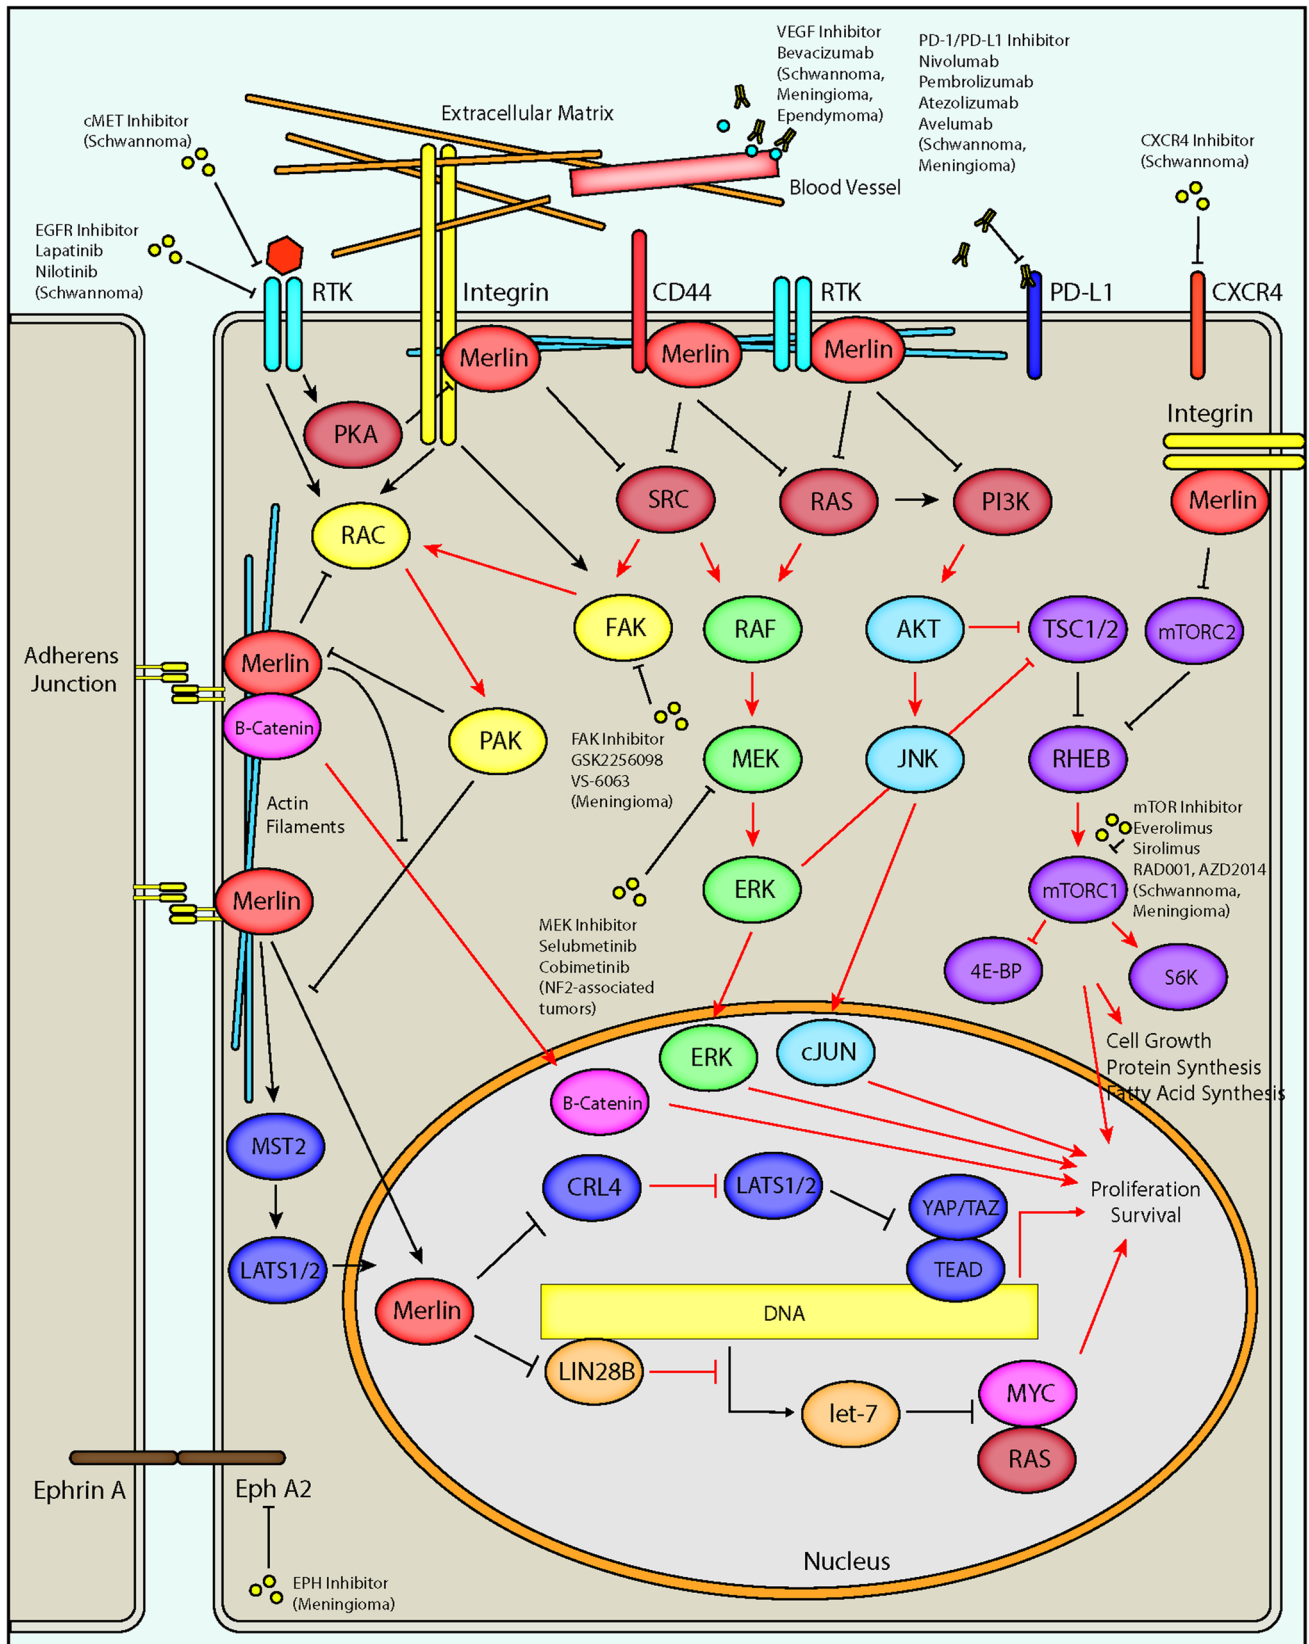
VEGF Inhibitor
Bevacizumab
(Schwannoma, Meningioma, Ependymoma)

PD-1/PD-L1 Inhibitor
Nivolumab
Pembrolizumab
Atezolizumab
Avelumab
(Schwannoma, Meningioma)

cMET Inhibitor
(Schwannoma)

Extracellular Matrix

Blood Vessel

CXCR4 Inhibitor
(Schwannoma)

EGFR Inhibitor
Lapatinib
Nilotinib
(Schwannoma)

RTK

Integrin

CD44

RTK

PD-L1

CXCR4

Merlin

Merlin

Merlin

Integrin

PKA

SRC

RAS

PI3K

Merlin

RAC

FAK

RAF

AKT

TSC1/2

mTORC2

Adherens Junction

Merlin

B-Catenin

PAK

FAK Inhibitor
GSK2256098
VS-6063
(Meningioma)

MEK

JNK

RHEB

Actin Filaments

mTOR Inhibitor
Everolimus
Sirolimus
RAD001, AZD2014
(Schwannoma, Meningioma)

Merlin

ERK

mTORC1

MEK Inhibitor
Selubmetinib
Cobimetinib
(NF2-associated tumors)

4E-BP

S6K

Cell Growth
Protein Synthesis
Fatty Acid Synthesis

ERK

cJUN

B-Catenin

MST2

Proliferation
Survival

CRL4

LATS1/2

YAP/TAZ

TEAD

LATS1/2

Merlin

DNA

LIN28B

let-7

MYC

RAS

Ephrin A

Eph A2

Nucleus

EPH Inhibitor
(Meningioma)